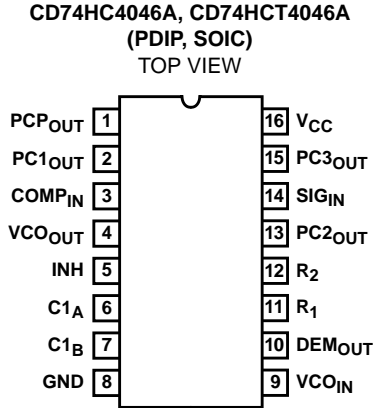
CD74HC4046A, CD74HCT4046A
(PDIP, SOIC)
TOP VIEW

$PCP_{OUT}$ 1
$PC1_{OUT}$ 2
$COMP_{IN}$ 3
$VCO_{OUT}$ 4
INH 5
$C1_A$ 6
$C1_B$ 7
GND 8

16 $V_{CC}$
15 $PC3_{OUT}$
14 $SIG_{IN}$
13 $PC2_{OUT}$
12 $R_2$
11 $R_1$
10 $DEM_{OUT}$
9 $VCO_{IN}$